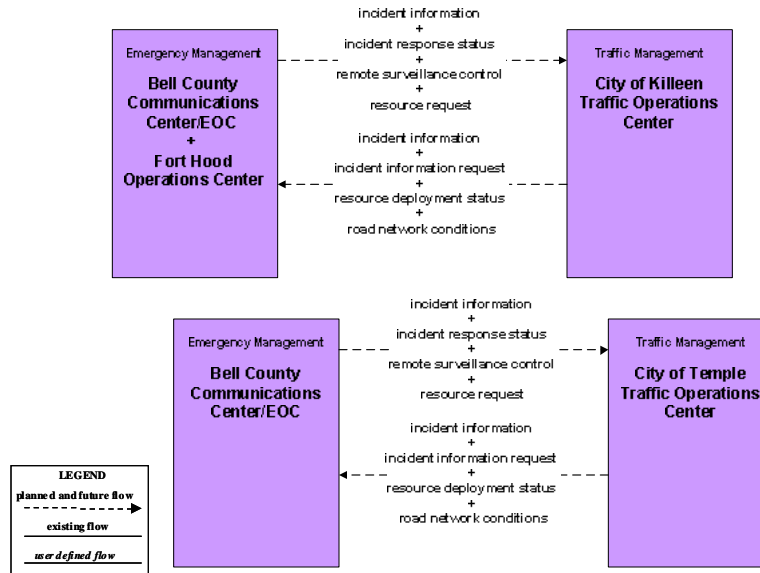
Emergency Management

Bell County Communications Center/EOC
+
Fort Hood Operations Center

incident information
+
incident response status
+
remote surveillance control
+
resource request

incident information
+
incident information request
+
resource deployment status
+
road network conditions

Traffic Management

City of Killeen Traffic Operations Center

Emergency Management

Bell County Communications Center/EOC

incident information
+
incident response status
+
remote surveillance control
+
resource request

incident information
+
incident information request
+
resource deployment status
+
road network conditions

Traffic Management

City of Temple Traffic Operations Center

LEGEND
planned and future flow
existing flow
user defined flow